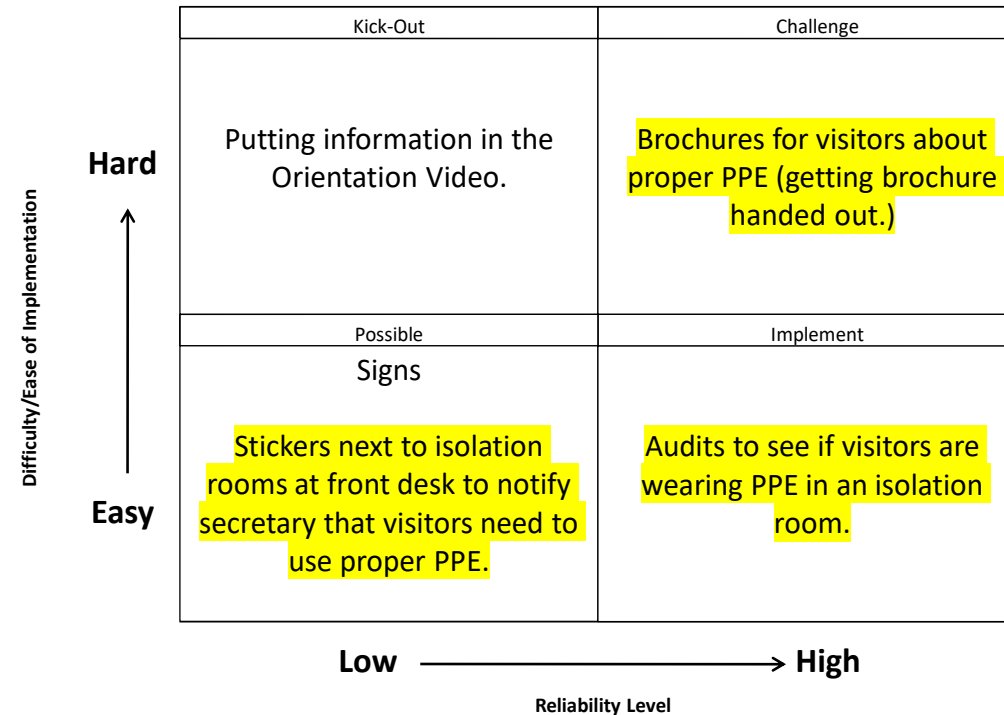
Difficulty/Ease of Implementation

Hard

Easy

| Kick-Out | Challenge |
|---|---|
| Putting information in the Orientation Video. | Brochures for visitors about proper PPE (getting brochure handed out.) |
| Possible | Implement |
| Signs<br><br>Stickers next to isolation rooms at front desk to notify secretary that visitors need to use proper PPE. | Audits to see if visitors are wearing PPE in an isolation room. |

Low High

Reliability Level